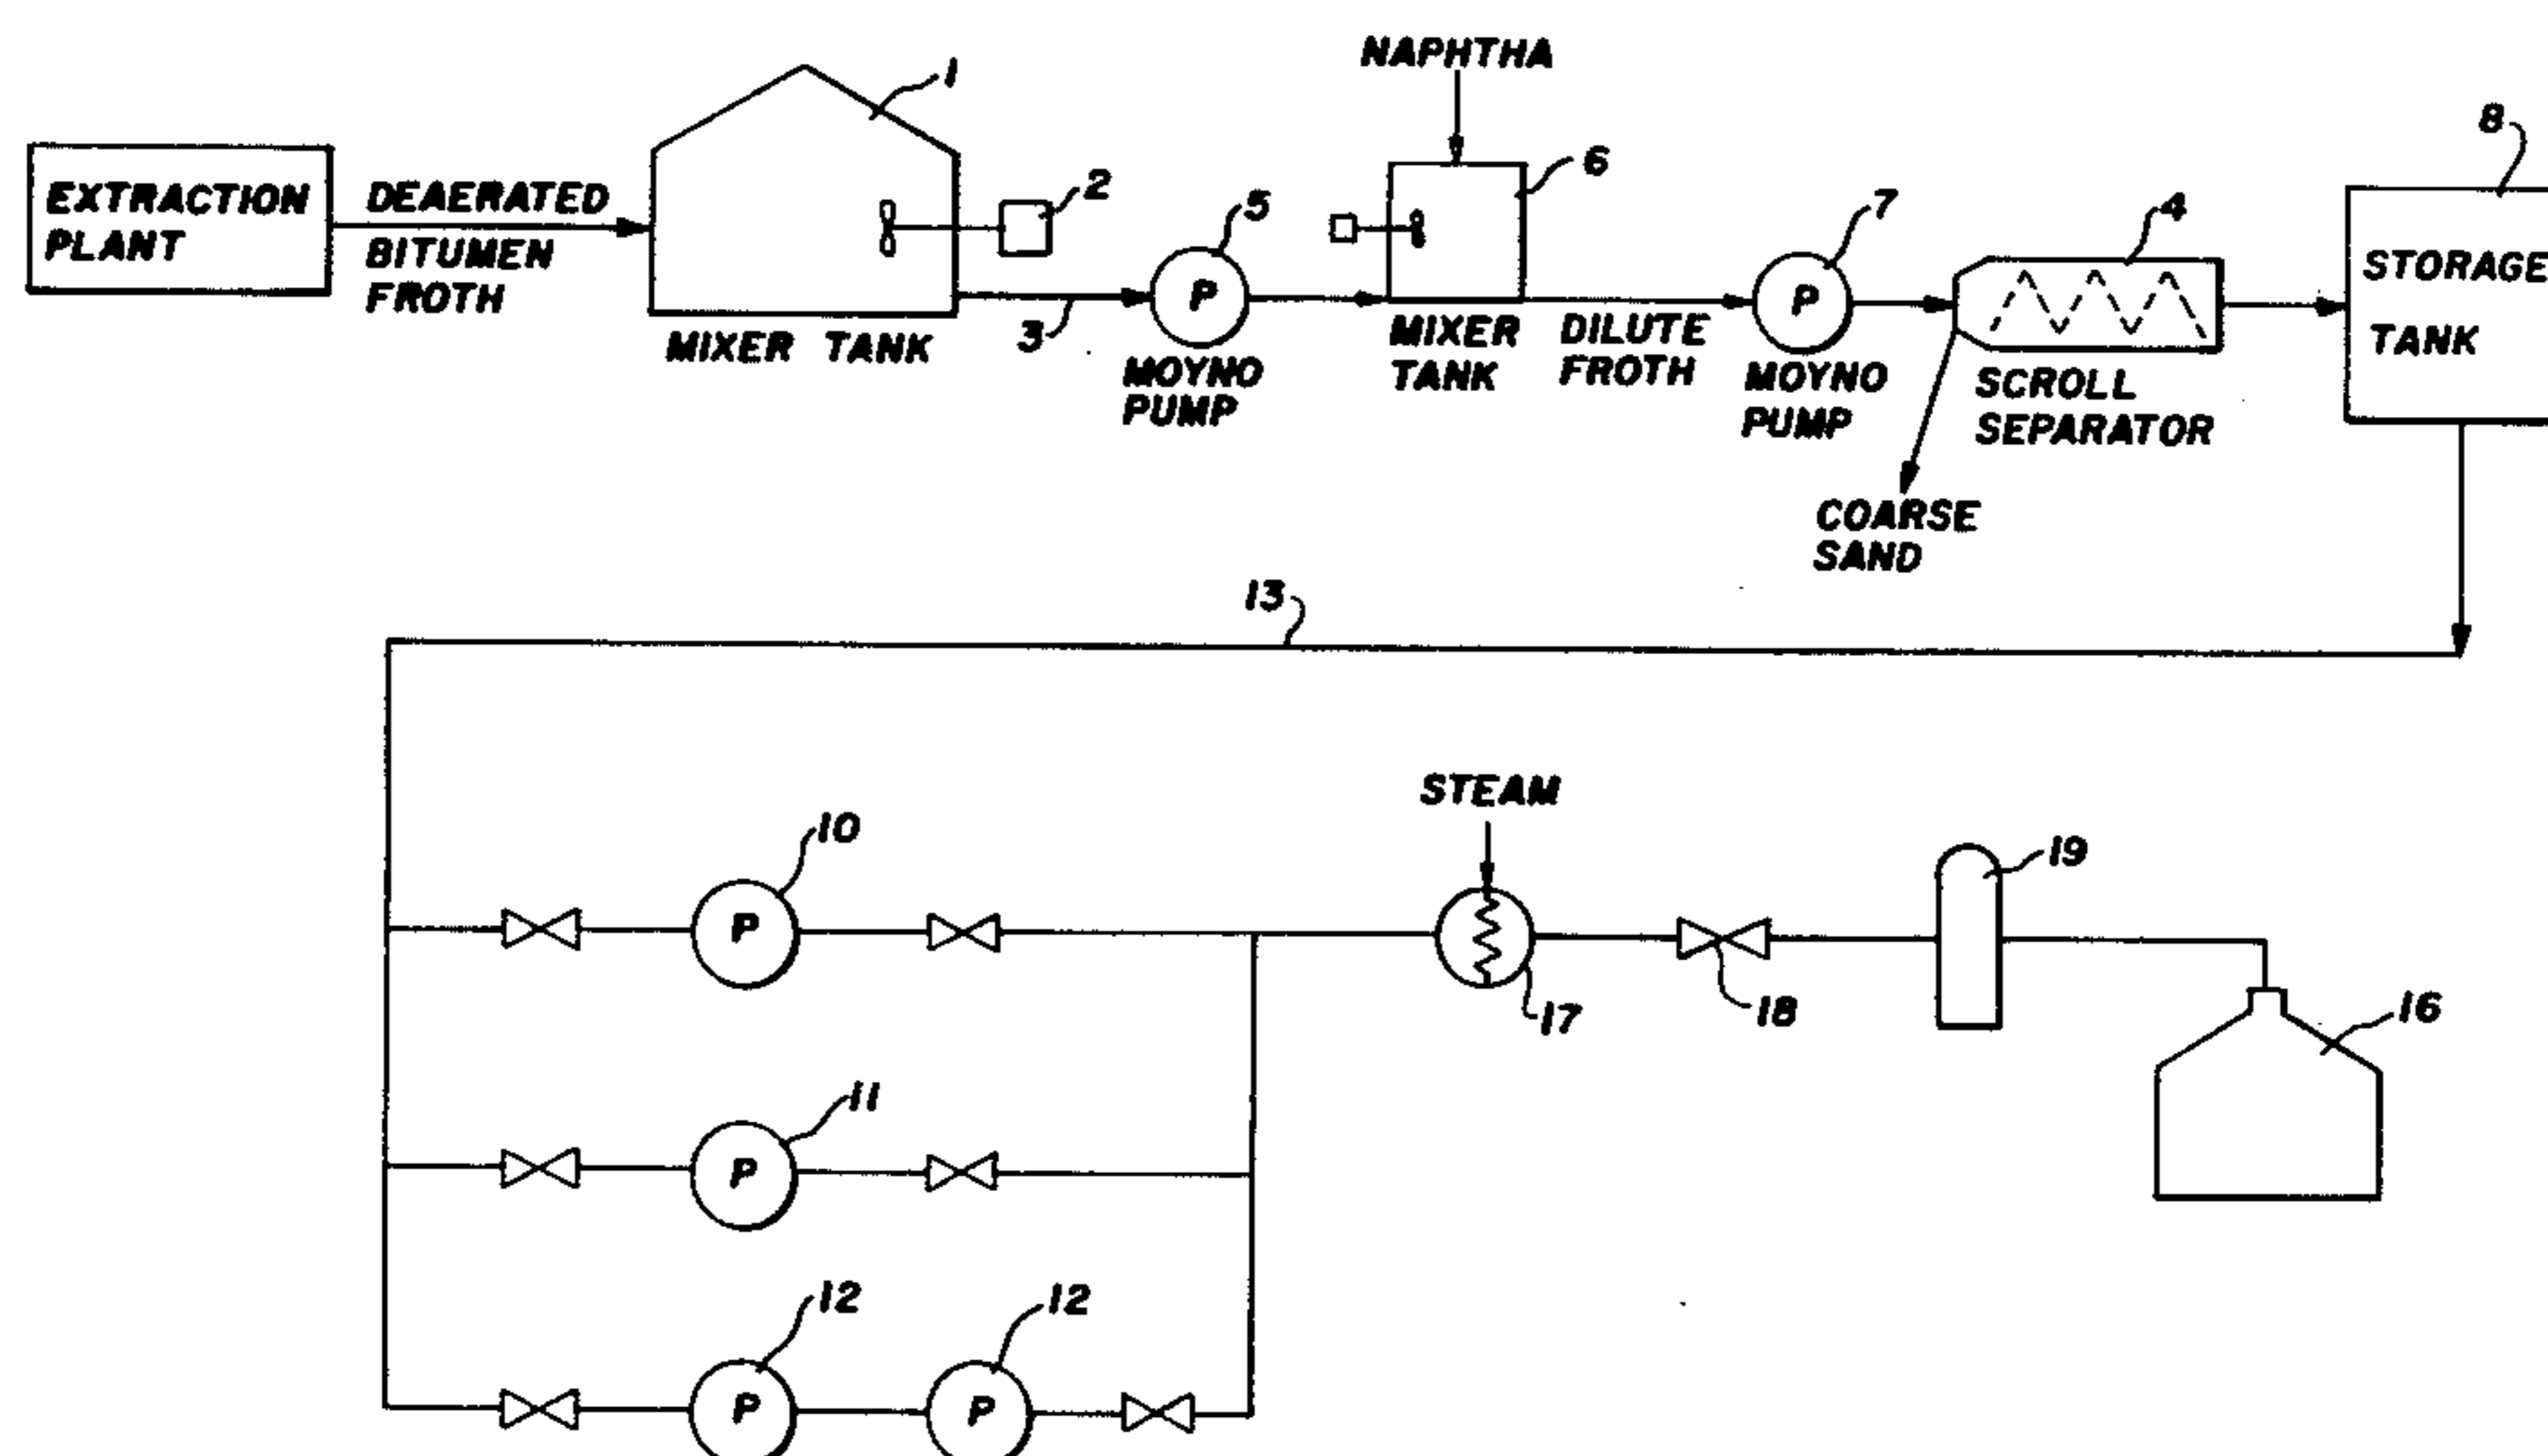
NAPHTHA

EXTRACTION PLANT

DEAERATED BITUMEN FROTH

1

2

5

6

7

4

8

STORAGE TANK

P

P

MIXER TANK

3

MOYNO PUMP

MIXER TANK

DILUTE FROTH

MOYNO PUMP

SCROLL SEPARATOR

COARSE SAND

13

STEAM

10

P

19

17

18

16

11

P

12

12

P

P